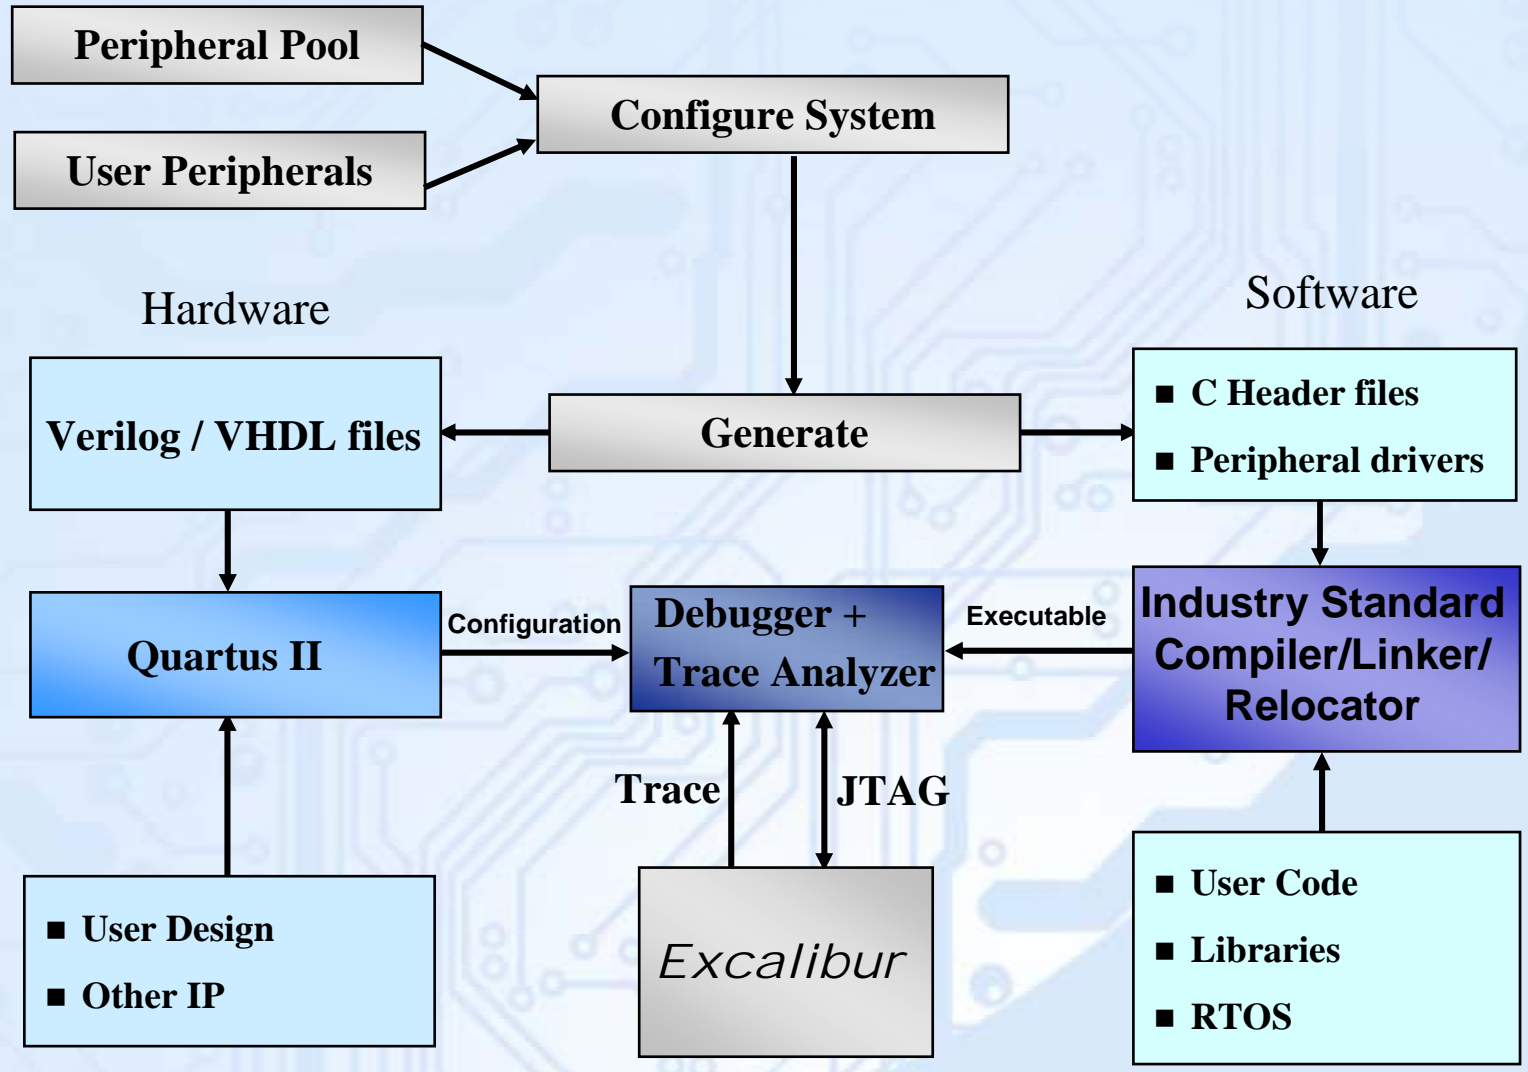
Peripheral Pool

User Peripherals

Configure System

Hardware

Software

Verilog / VHDL files

Generate

■ C Header files
■ Peripheral drivers

Quartus II

Configuration

Debugger + Trace Analyzer

Executable

Industry Standard Compiler/Linker/ Relocator

Trace

JTAG

■ User Design
■ Other IP

Excalibur

■ User Code
■ Libraries
■ RTOS